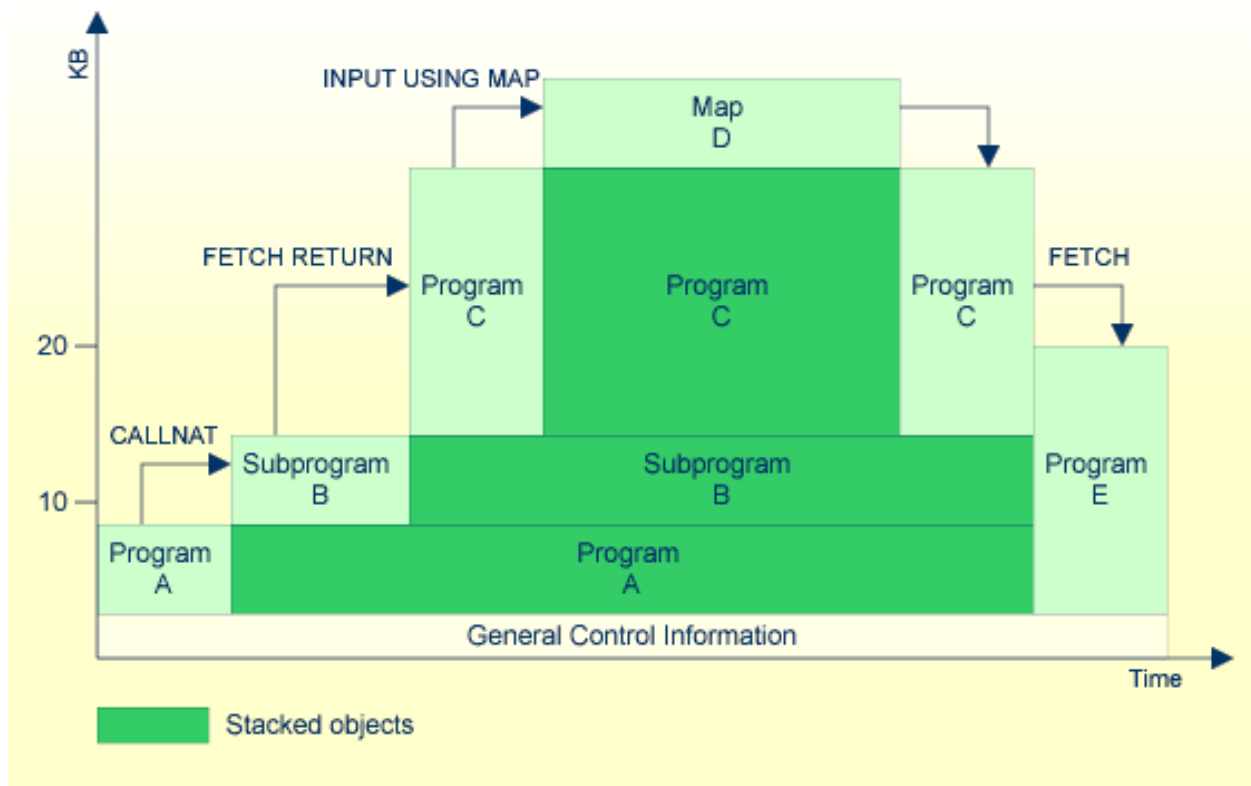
KB

INPUT USING MAP

Map
D

FETCH RETURN

Program
C

Program
C

Program
C

FETCH

20

CALLNAT

Subprogram
B

Subprogram
B

Program
E

10

Program
A

Program
A

General Control Information

Time

Stacked objects